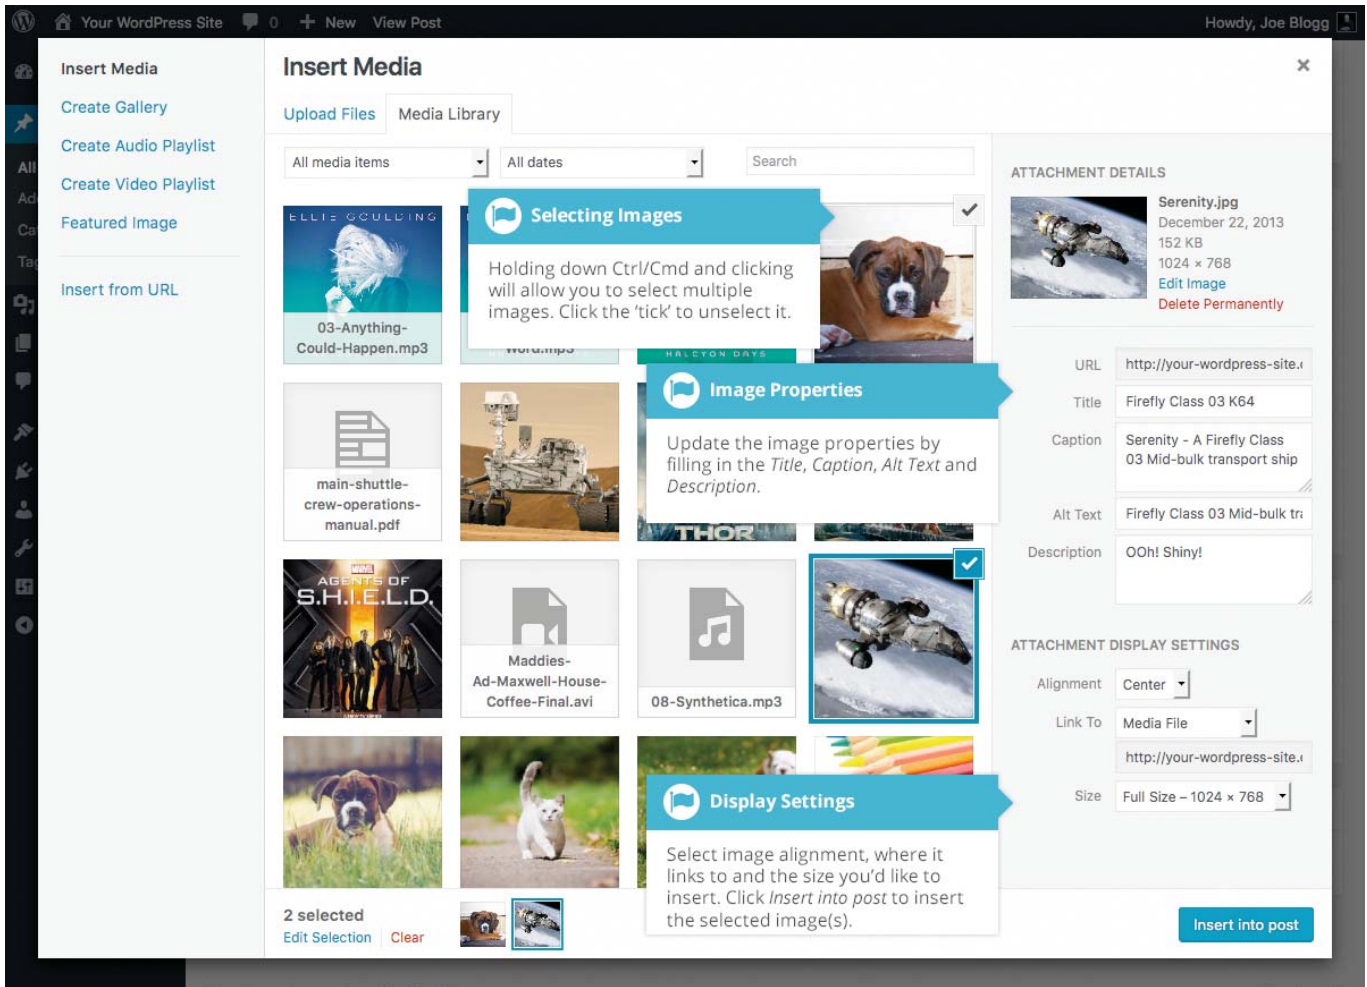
Your WordPress Site 0 New View Post Howdy, Joe Blogg

Insert Media
Create Gallery
Create Audio Playlist
Create Video Playlist
Featured Image
Insert from URL

Insert Media ×

Upload Files Media Library

All media items All dates Search

ELLIE GOULDING
03-Anything-Could-Happen.mp3

Selecting Images
Holding down Ctrl/Cmd and clicking will allow you to select multiple images. Click the 'tick' to unselect it.

HALCYON DAYS

main-shuttle-crew-operations-manual.pdf

Image Properties
Update the image properties by filling in the Title, Caption, Alt Text and Description.

THOR

AGENTS OF S.H.I.E.L.D.

Maddies-Ad-Maxwell-House-Coffee-Final.avi

08-Synthetica.mp3

Display Settings
Select image alignment, where it links to and the size you'd like to insert. Click Insert into post to insert the selected image(s).

2 selected
Edit Selection Clear

ATTACHMENT DETAILS
Serenity.jpg
December 22, 2013
152 KB
1024 × 768
Edit Image
Delete Permanently

URL http://your-wordpress-site.
Title Firefly Class 03 K64
Caption Serenity - A Firefly Class 03 Mid-bulk transport ship
Alt Text Firefly Class 03 Mid-bulk tr
Description OOh! Shiny!

ATTACHMENT DISPLAY SETTINGS
Alignment Center
Link To Media File
http://your-wordpress-site.
Size Full Size – 1024 × 768

Insert into post